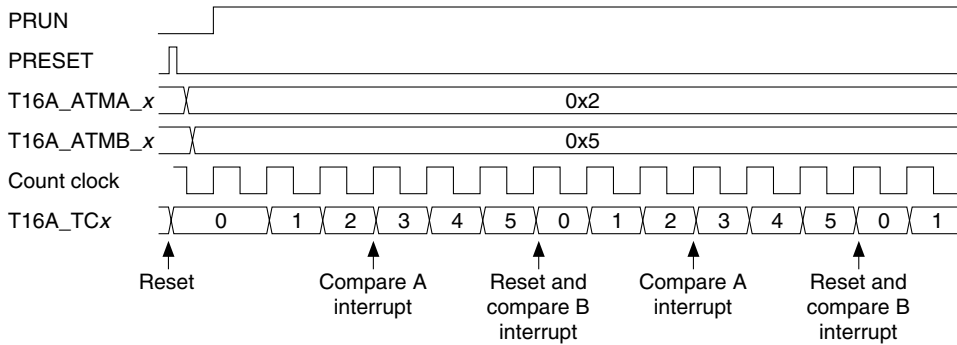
PRUN

PRESET

T16A_ATMA_$x$ 0x2

T16A_ATMB_$x$ 0x5

Count clock

T16A_TC$x$ 0 1 2 3 4 5 0 1 2 3 4 5 0 1

Reset

Compare A interrupt

Reset and compare B interrupt

Compare A interrupt

Reset and compare B interrupt